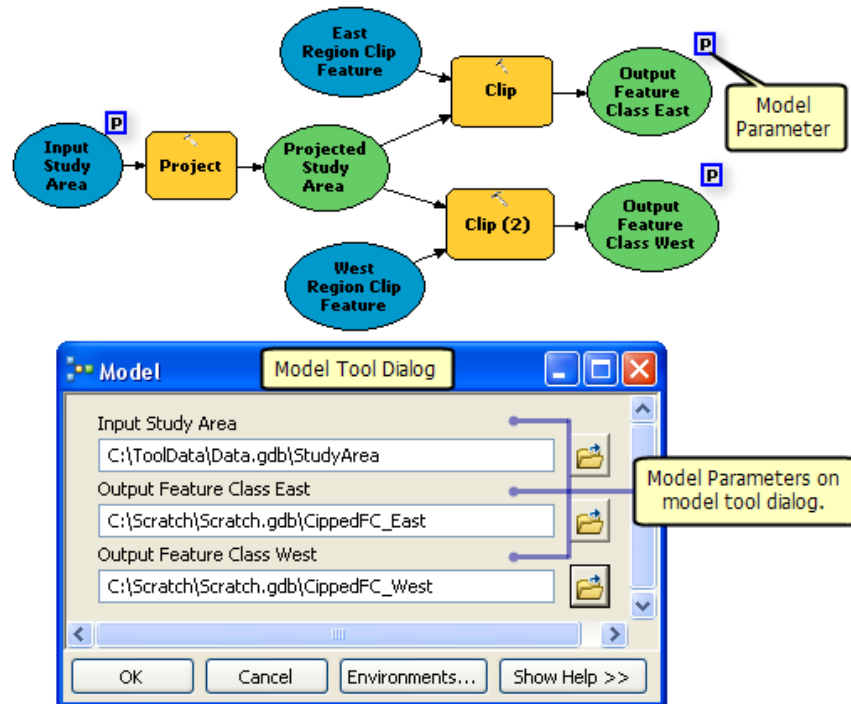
East Region Clip Feature

Clip

Output Feature Class East

P

Model Parameter

P

Input Study Area

Project

Projected Study Area

Clip (2)

Output Feature Class West

P

West Region Clip Feature

Model

Model Tool Dialog

Input Study Area

C:\ToolData\Data.gdb\StudyArea

Output Feature Class East

C:\Scratch\Scratch.gdb\CippedFC_East

Output Feature Class West

C:\Scratch\Scratch.gdb\CippedFC_West

Model Parameters on model tool dialog.

OK

Cancel

Environments...

Show Help >>